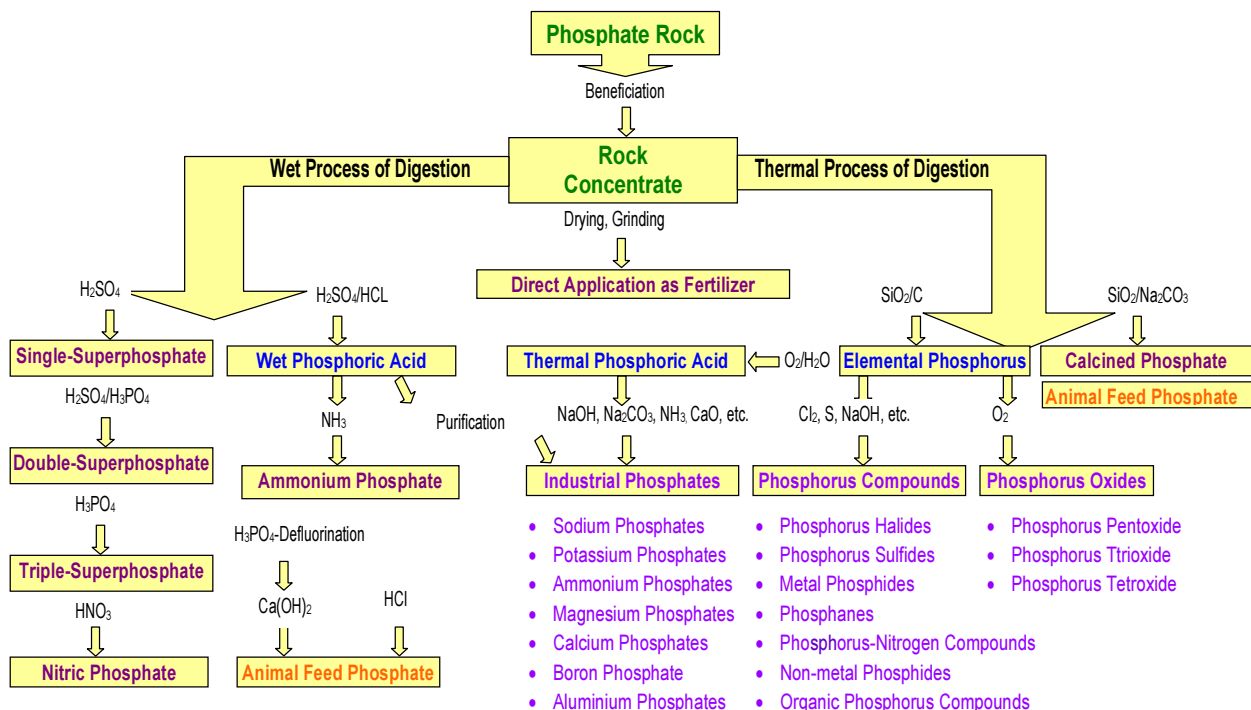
Phosphate Rock

Beneficiation

Rock Concentrate

Wet Process of Digestion

Thermal Process of Digestion

Drying, Grinding

Direct Application as Fertilizer

$H_2SO_4$

Single-Superphosphate

$H_2SO_4/H_3PO_4$

Double-Superphosphate

$H_3PO_4$

Triple-Superphosphate

$HNO_3$

Nitric Phosphate

$H_2SO_4$/HCL

Wet Phosphoric Acid

$NH_3$

Purification

Ammonium Phosphate

$H_3PO_4$-Defluorination

$Ca(OH)_2$

HCl

Animal Feed Phosphate

Thermal Phosphoric Acid

$O_2/H_2O$

NaOH, $Na_2CO_3$, $NH_3$, CaO, etc.

Industrial Phosphates

- Sodium Phosphates
- Potassium Phosphates
- Ammonium Phosphates
- Magnesium Phosphates
- Calcium Phosphates
- Boron Phosphate
- Aluminium Phosphates

$SiO_2$/C

Elemental Phosphorus

$Cl_2$, S, NaOH, etc.

Phosphorus Compounds

- Phosphorus Halides
- Phosphorus Sulfides
- Metal Phosphides
- Phosphanes
- Phosphorus-Nitrogen Compounds
- Non-metal Phosphides
- Organic Phosphorus Compounds

$O_2$

Phosphorus Oxides

- Phosphorus Pentoxide
- Phosphorus Ttrioxide
- Phosphorus Tetroxide

$SiO_2/Na_2CO_3$

Calcined Phosphate

Animal Feed Phosphate